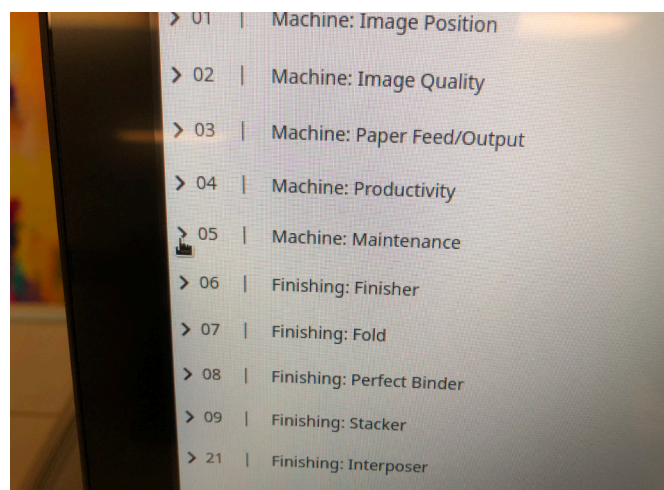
> 01 | Machine: Image Position

> 02 | Machine: Image Quality

> 03 | Machine: Paper Feed/Output

> 04 | Machine: Productivity

> 05 | Machine: Maintenance

> 06 | Finishing: Finisher

> 07 | Finishing: Fold

> 08 | Finishing: Perfect Binder

> 09 | Finishing: Stacker

> 21 | Finishing: Interposer